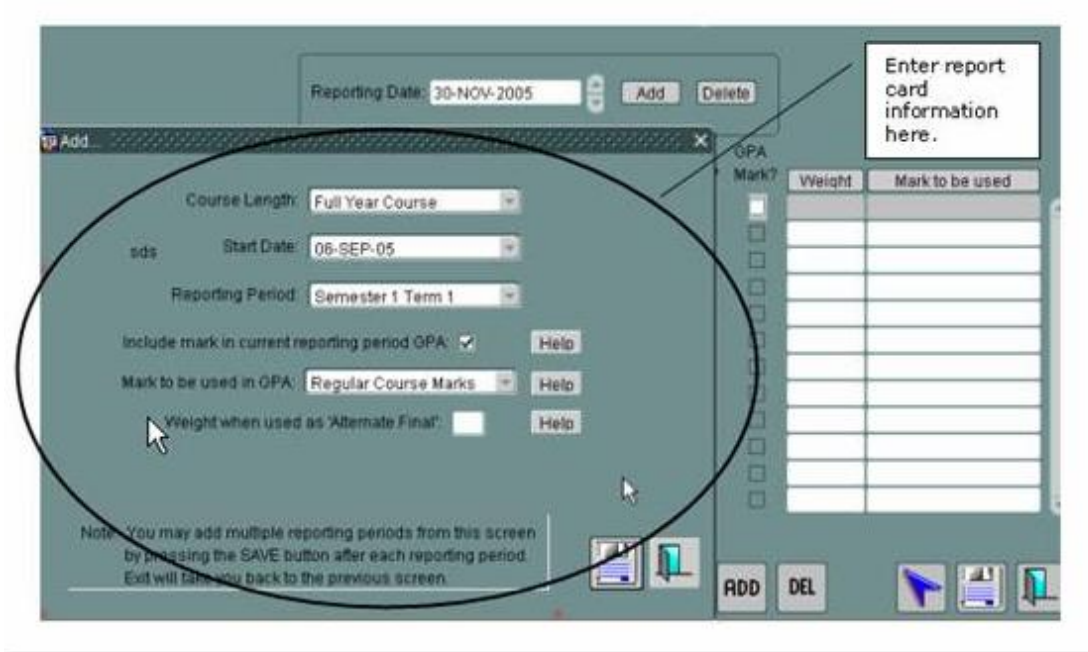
Reporting Date: 30-NOV-2005 Add Delete

Enter report card information here.

Add...

GPA Mark?

| Weight | Mark to be used |
|---|---|

Course Length: Full Year Course

sds Start Date: 06-SEP-05

Reporting Period: Semester 1 Term 1

Include mark in current reporting period GPA: Help

Mark to be used in GPA: Regular Course Marks Help

Weight when used as 'Alternate Final': Help

Note: You may add multiple reporting periods from this screen by pressing the SAVE button after each reporting period. Exit will take you back to the previous screen.

ADD DEL